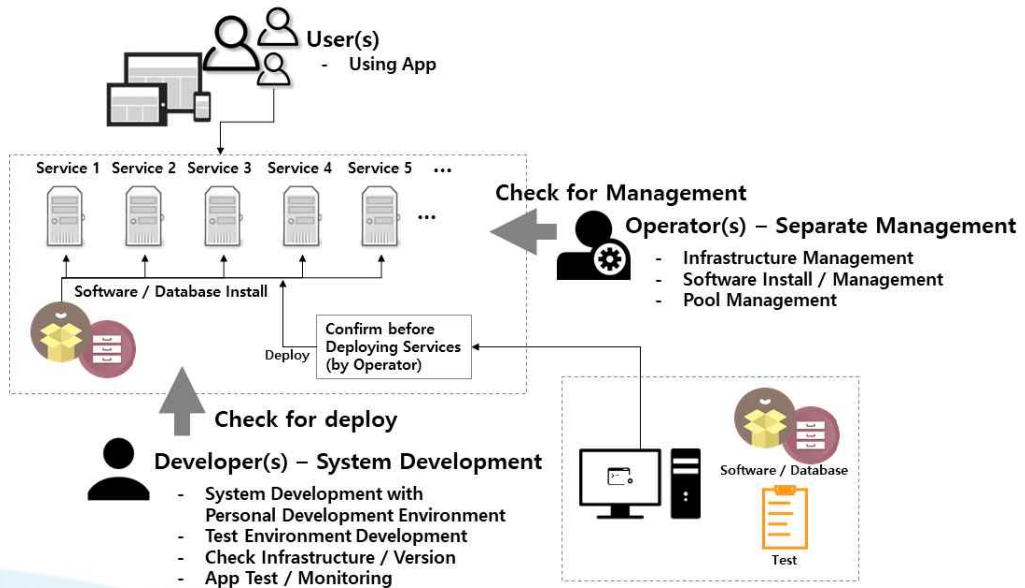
User(s)
- Using App

Service 1 Service 2 Service 3 Service 4 Service 5 ...

...

Check for Management

Operator(s) – Separate Management
- Infrastructure Management
- Software Install / Management
- Pool Management

Software / Database Install

Deploy

Confirm before Deploying Services (by Operator)

Check for deploy

Developer(s) – System Development
- System Development with Personal Development Environment
- Test Environment Development
- Check Infrastructure / Version
- App Test / Monitoring

Software / Database

Test